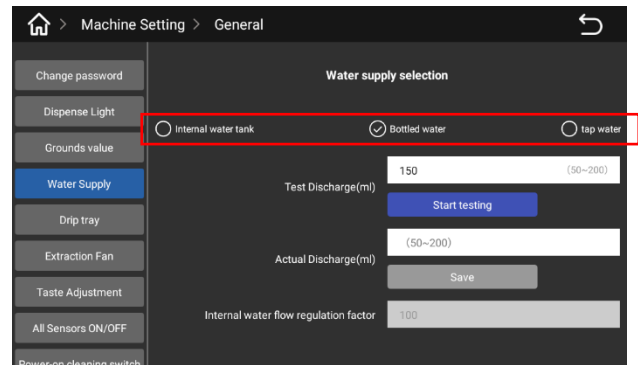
> Machine Setting > General

Change password
Dispense Light
Grounds value
Water Supply
Drip tray
Extraction Fan
Taste Adjustment
All Sensors ON/OFF
Power-on cleaning switch

Water supply selection

Internal water tank
Bottled water
tap water

Test Discharge(ml)
150
(50~200)
Start testing

Actual Discharge(ml)
(50~200)
Save

Internal water flow regulation factor
100